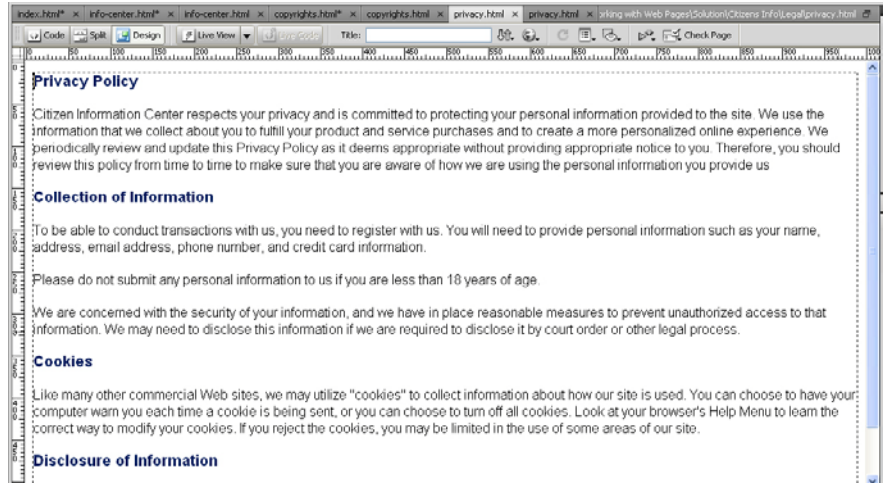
index.html* × info-center.html* × info-center.html × copyrights.html* × copyrights.html × privacy.html × privacy.html × orking with Web Pages\Solution\Citizens Info\Legal\privacy.html

Code Split Design Live View Live Code Title: Check Page

0 50 100 150 200 250 300 350 400 450 500 550 600 650 700 750 800 850 900 950 100

Privacy Policy

Citizen Information Center respects your privacy and is committed to protecting your personal information provided to the site. We use the information that we collect about you to fulfill your product and service purchases and to create a more personalized online experience. We periodically review and update this Privacy Policy as it deems appropriate without providing appropriate notice to you. Therefore, you should review this policy from time to time to make sure that you are aware of how we are using the personal information you provide us

Collection of Information

To be able to conduct transactions with us, you need to register with us. You will need to provide personal information such as your name, address, email address, phone number, and credit card information.

Please do not submit any personal information to us if you are less than 18 years of age.

We are concerned with the security of your information, and we have in place reasonable measures to prevent unauthorized access to that information. We may need to disclose this information if we are required to disclose it by court order or other legal process.

Cookies

Like many other commercial Web sites, we may utilize "cookies" to collect information about how our site is used. You can choose to have your computer warn you each time a cookie is being sent, or you can choose to turn off all cookies. Look at your browser's Help Menu to learn the correct way to modify your cookies. If you reject the cookies, you may be limited in the use of some areas of our site.

Disclosure of Information